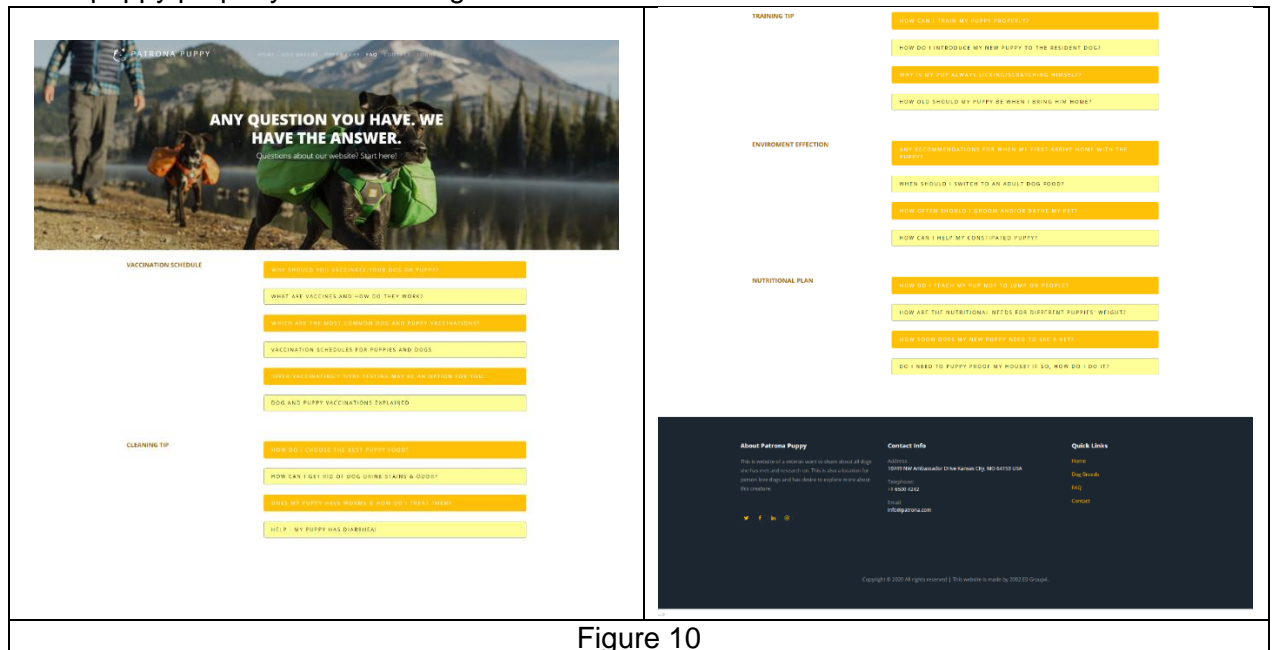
PATRONA PUPPY

HOME DOG BREEDS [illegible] FAQ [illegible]

ANY QUESTION YOU HAVE. WE HAVE THE ANSWER.

Questions about our website? Start here!

VACCINATION SCHEDULE

WHY SHOULD YOU VACCINATE YOUR DOG OR PUPPY?

WHAT ARE VACCINES AND HOW DO THEY WORK?

WHICH ARE THE MOST COMMON DOG AND PUPPY VACCINATIONS?

VACCINATION SCHEDULES FOR PUPPIES AND DOGS

OVER VACCINATING? TITRE TESTING MAY BE AN OPTION FOR YOU

DOG AND PUPPY VACCINATIONS EXPLAINED

CLEANING TIP

HOW DO I CHOOSE THE BEST PUPPY FOOD?

HOW CAN I GET RID OF DOG URINE STAINS & ODOR?

DOES MY PUPPY HAVE WORMS & HOW DO I TREAT THEM?

HELP - MY PUPPY HAS DIARRHEA!

TRAINING TIP

HOW CAN I TRAIN MY PUPPY PROPERLY?

HOW DO I INTRODUCE MY NEW PUPPY TO THE RESIDENT DOG?

WHY IS MY PUP ALWAYS LICKING/SCRATCHING HIMSELF?

HOW OLD SHOULD MY PUPPY BE WHEN I BRING HIM HOME?

ENVIROMENT EFFECTION

ANY RECOMMENDATIONS FOR WHEN MY FIRST ARRIVE HOME WITH THE PUPPY?

WHEN SHOULD I SWITCH TO AN ADULT DOG FOOD?

HOW OFTEN SHOULD I GROOM AND/OR BATHE MY PET?

HOW CAN I HELP MY CONSTIPATED PUPPY?

NUTRITIONAL PLAN

HOW DO I TEACH MY PUP NOT TO JUMP ON PEOPLE?

HOW ARE THE NUTRITIONAL NEEDS FOR DIFFERENT PUPPIES' WEIGHT?

HOW SOON DOES MY NEW PUPPY NEED TO SEE A VET?

DO I NEED TO PUPPY PROOF MY HOUSE? IF SO, HOW DO I DO IT?

About Patrona Puppy

This is website of a breeder want to share about all dogs she has met and research on. This is also a location for person love dogs and has desire to explore more about this creature.

Contact Info

Address
10995 NW Ambassador Drive Kansas City, MO 64153 USA

Telephone
+1 6500 4242

Email
info@patrona.com

Quick Links

Home

Dog Breeds

FAQ

Contact

Copyright © 2020 All rights reserved | This website is made by 2002.03 Group4.

Figure 10